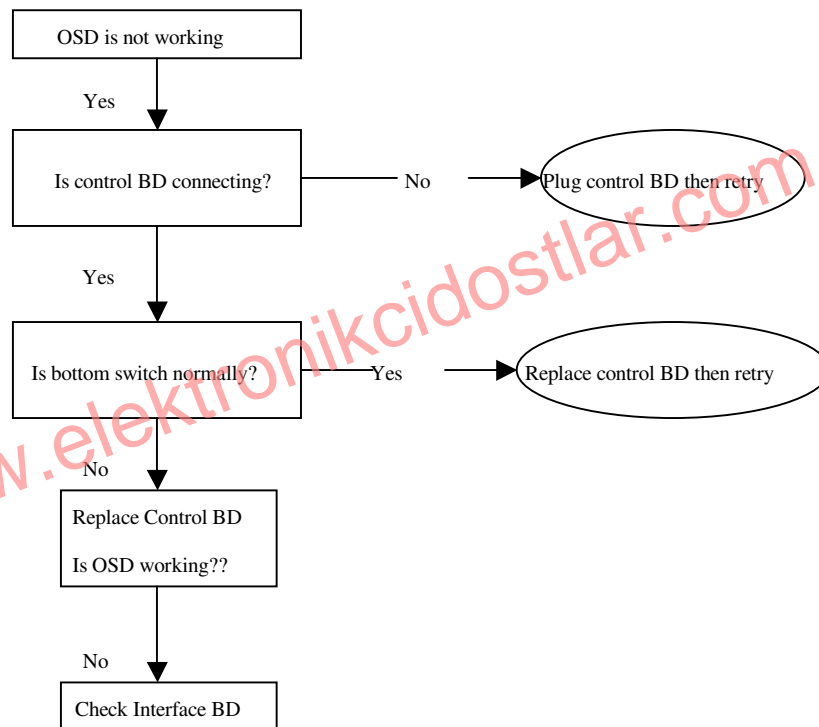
OSD is not working

Yes

Is control BD connecting?

No

Plug control BD then retry

Yes

Is bottom switch normally?

Yes

Replace control BD then retry

No

Replace Control BD

Is OSD working??

No

Check Interface BD

w.elektronikcidostlar.com